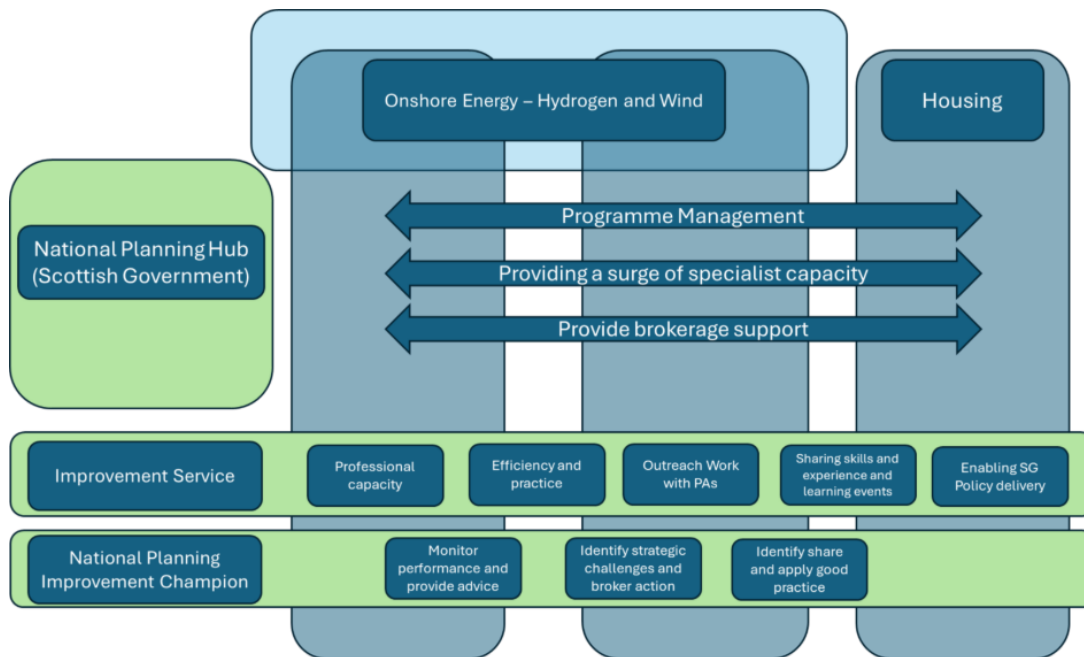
Onshore Energy – Hydrogen and Wind

Housing

National Planning Hub (Scottish Government)

Programme Management

Providing a surge of specialist capacity

Provide brokerage support

Improvement Service

Professional capacity

Efficiency and practice

Outreach Work with PAs

Sharing skills and experience and learning events

Enabling SG Policy delivery

National Planning Improvement Champion

Monitor performance and provide advice

Identify strategic challenges and broker action

Identify share and apply good practice